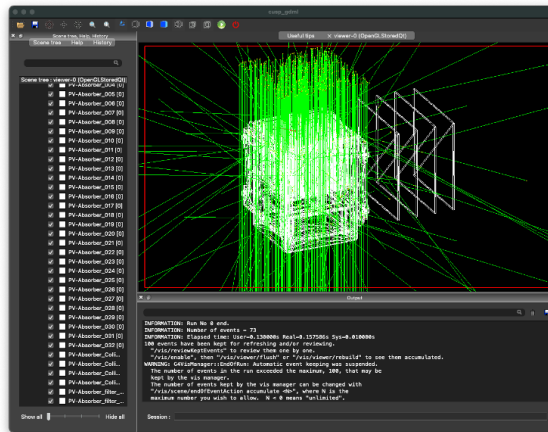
swgp_gdml

Scene tree, help, history

Scene tree | Help | History

Scene tree : viewer-0 (OpenGLStoredQt)

PV-Absorber_004 [0]
PV-Absorber_005 [0]
PV-Absorber_006 [0]
PV-Absorber_007 [0]
PV-Absorber_008 [0]
PV-Absorber_009 [0]
PV-Absorber_010 [0]
PV-Absorber_011 [0]
PV-Absorber_012 [0]
PV-Absorber_013 [0]
PV-Absorber_014 [0]
PV-Absorber_015 [0]
PV-Absorber_016 [0]
PV-Absorber_017 [0]
PV-Absorber_018 [0]
PV-Absorber_019 [0]
PV-Absorber_020 [0]
PV-Absorber_021 [0]
PV-Absorber_022 [0]
PV-Absorber_023 [0]
PV-Absorber_024 [0]
PV-Absorber_025 [0]
PV-Absorber_026 [0]
PV-Absorber_027 [0]
PV-Absorber_028 [0]
PV-Absorber_029 [0]
PV-Absorber_030 [0]
PV-Absorber_031 [0]
PV-Absorber_032 [0]
PV-Absorber_Colli...
PV-Absorber_Colli...
PV-Absorber_Colli...
PV-Absorber_Colli...
PV-Absorber_Filter_...
PV-Absorber_Filter_...

Show all | Hide all

Useful tips | viewer-0 (OpenGLStoredQt)

Output

INFORMATION: Run No 0 end.
INFORMATION: Number of events = 73
INFORMATION: Elapsed time: User=0.130000s Real=0.157586s Sys=0.010000s
100 events have been kept for refreshing and/or reviewing.
  "/vis/reviewKeptEvents" to review them one by one.
  "/vis/enable", then "/vis/viewer/flush" or "/vis/viewer/rebuild" to see them accumulated.
WARNING: G4VisManager::EndOfRun: Automatic event keeping was suspended.
  The number of events in the run exceeded the maximum, 100, that may be
  kept by the vis manager.
  The number of events kept by the vis manager can be changed with
  "/vis/scene/endOfEventAction accumulate <N>", where N is the
  maximum number you wish to allow.  N < 0 means "unlimited".

Session :